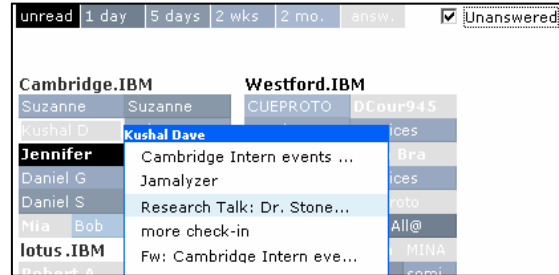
unread 1 day 5 days 2 wks 2 mo. answ. Unanswered

Cambridge.IBM
Suzanne Suzanne
Kushal D
Jennifer
Daniel G
Daniel S
Mia Bob
lotus.IBM
Robert A

Westford.IBM
CUEPROTO DCour945
ices
Bra
ices
roto
All@
MINA
semi

Kushal Dave
Cambridge Intern events ...
Jamalyzer
Research Talk: Dr. Stone...
more check-in
Fw: Cambridge Intern eve...